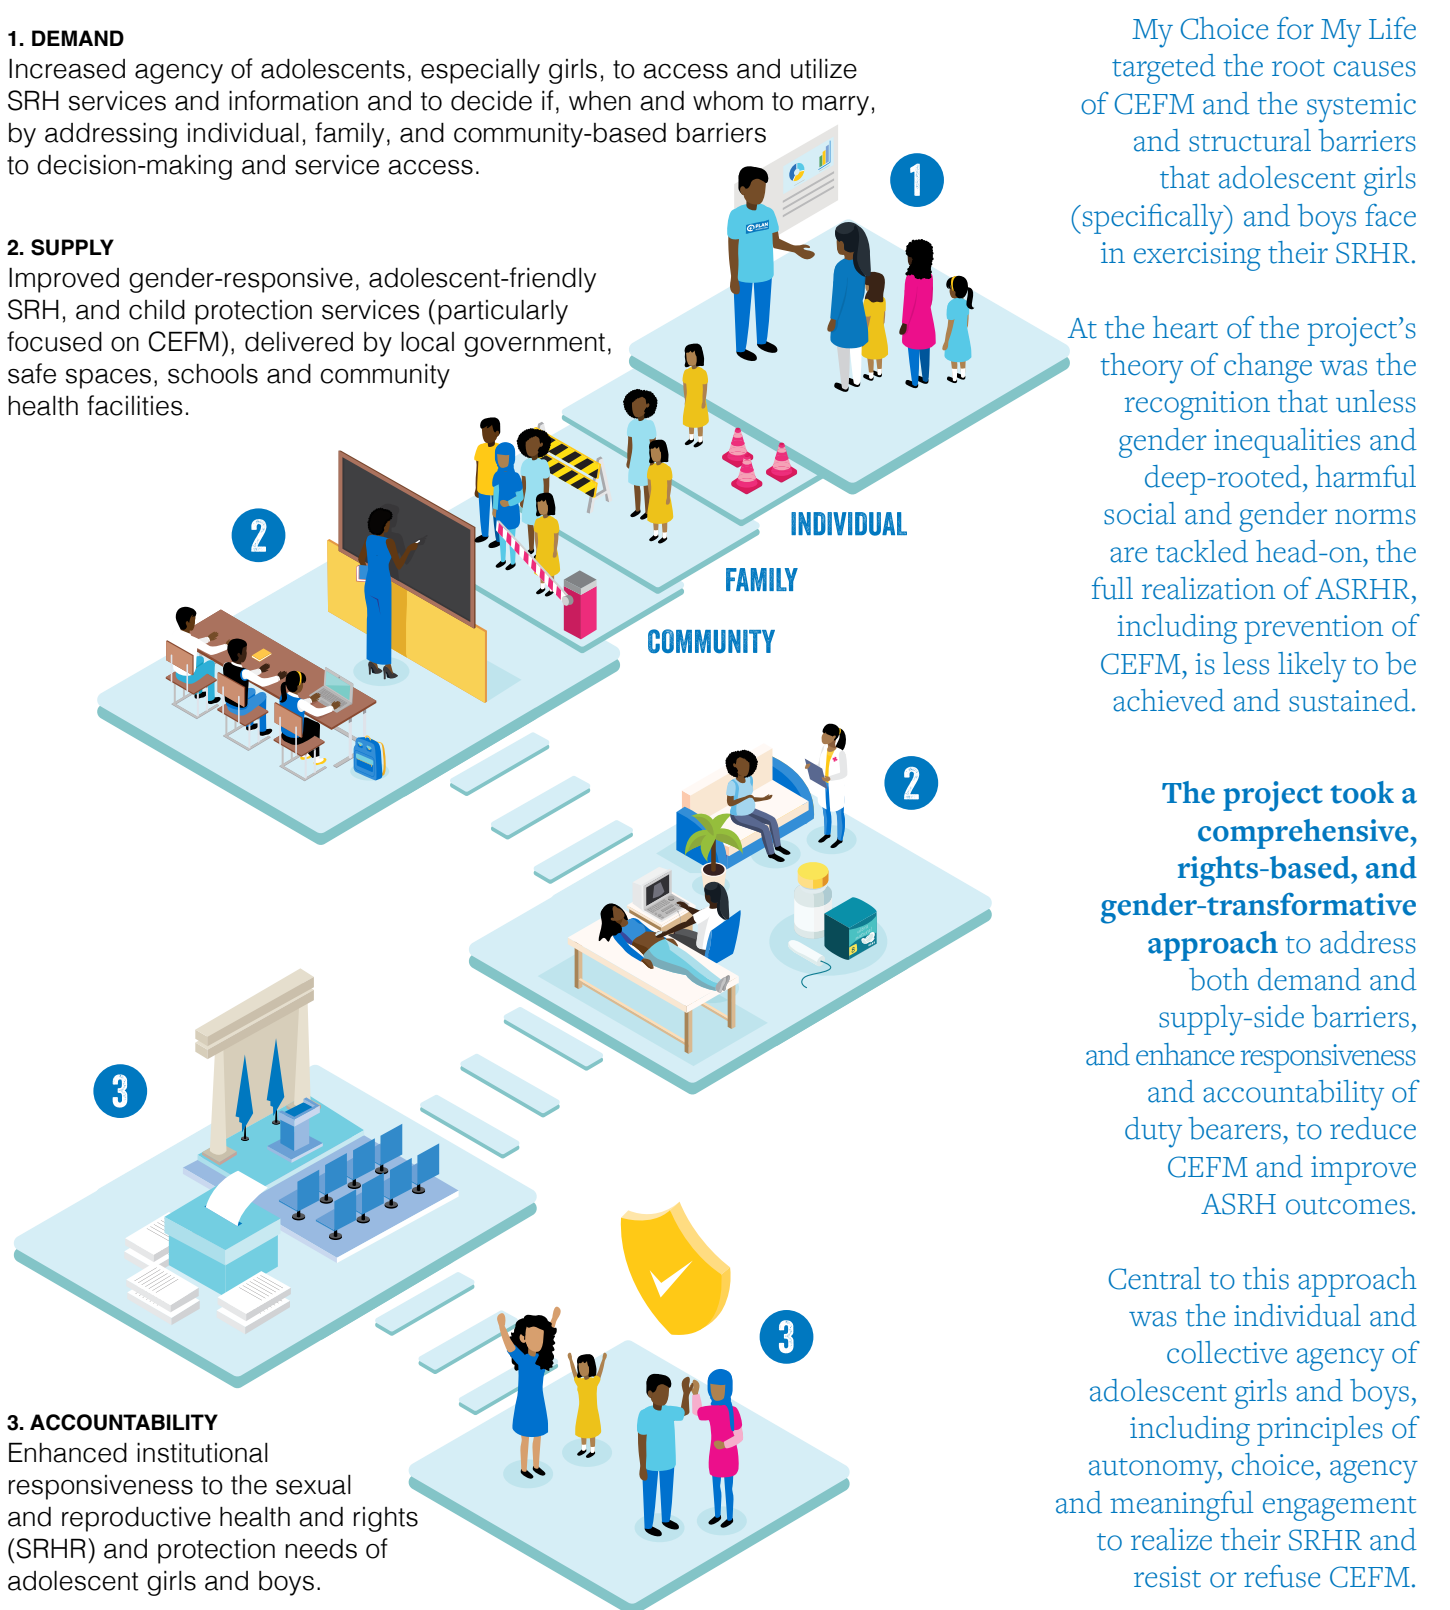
1. DEMAND
Increased agency of adolescents, especially girls, to access and utilize SRH services and information and to decide if, when and whom to marry, by addressing individual, family, and community-based barriers to decision-making and service access.

2. SUPPLY
Improved gender-responsive, adolescent-friendly SRH, and child protection services (particularly focused on CEFM), delivered by local government, safe spaces, schools and community health facilities.

1

2

INDIVIDUAL

FAMILY

COMMUNITY

2

3

3

3. ACCOUNTABILITY
Enhanced institutional responsiveness to the sexual and reproductive health and rights (SRHR) and protection needs of adolescent girls and boys.

My Choice for My Life targeted the root causes of CEFM and the systemic and structural barriers that adolescent girls (specifically) and boys face in exercising their SRHR.

At the heart of the project's theory of change was the recognition that unless gender inequalities and deep-rooted, harmful social and gender norms are tackled head-on, the full realization of ASRHR, including prevention of CEFM, is less likely to be achieved and sustained.

The project took a comprehensive, rights-based, and gender-transformative approach to address both demand and supply-side barriers, and enhance responsiveness and accountability of duty bearers, to reduce CEFM and improve ASRH outcomes.

Central to this approach was the individual and collective agency of adolescent girls and boys, including principles of autonomy, choice, agency and meaningful engagement to realize their SRHR and resist or refuse CEFM.